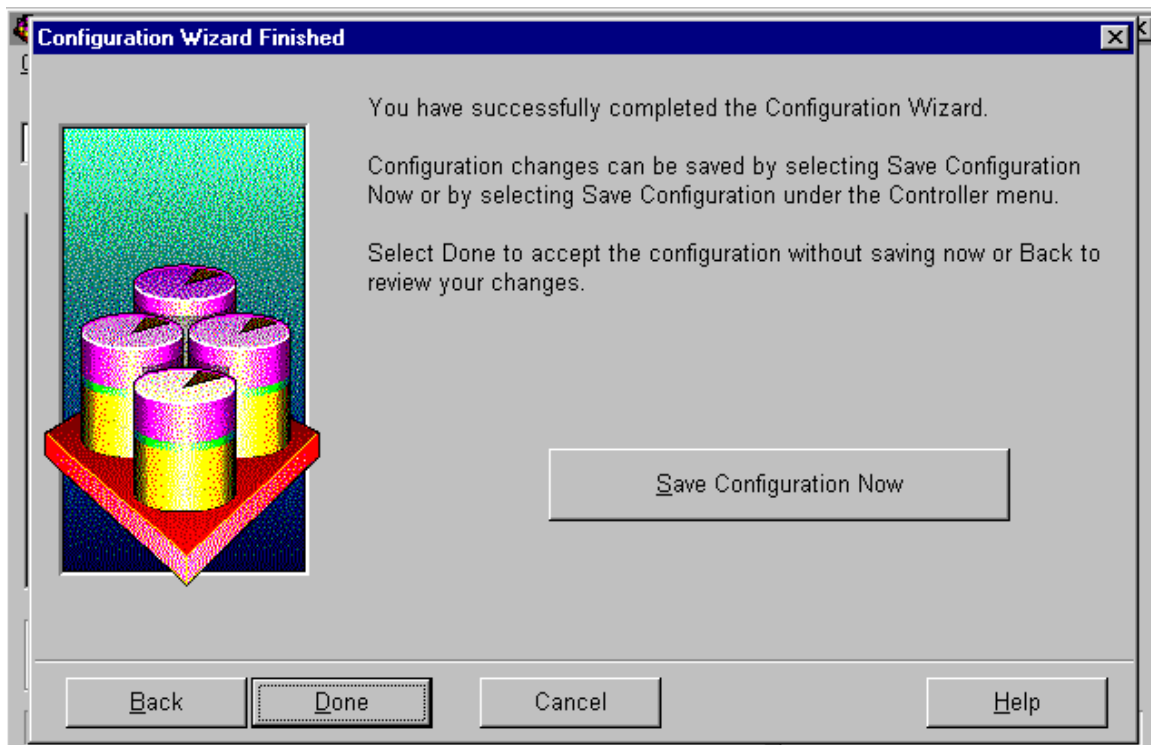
Configuration Wizard Finished

You have successfully completed the Configuration Wizard.

Configuration changes can be saved by selecting Save Configuration Now or by selecting Save Configuration under the Controller menu.

Select Done to accept the configuration without saving now or Back to review your changes.

Save Configuration Now

Back

Done

Cancel

Help